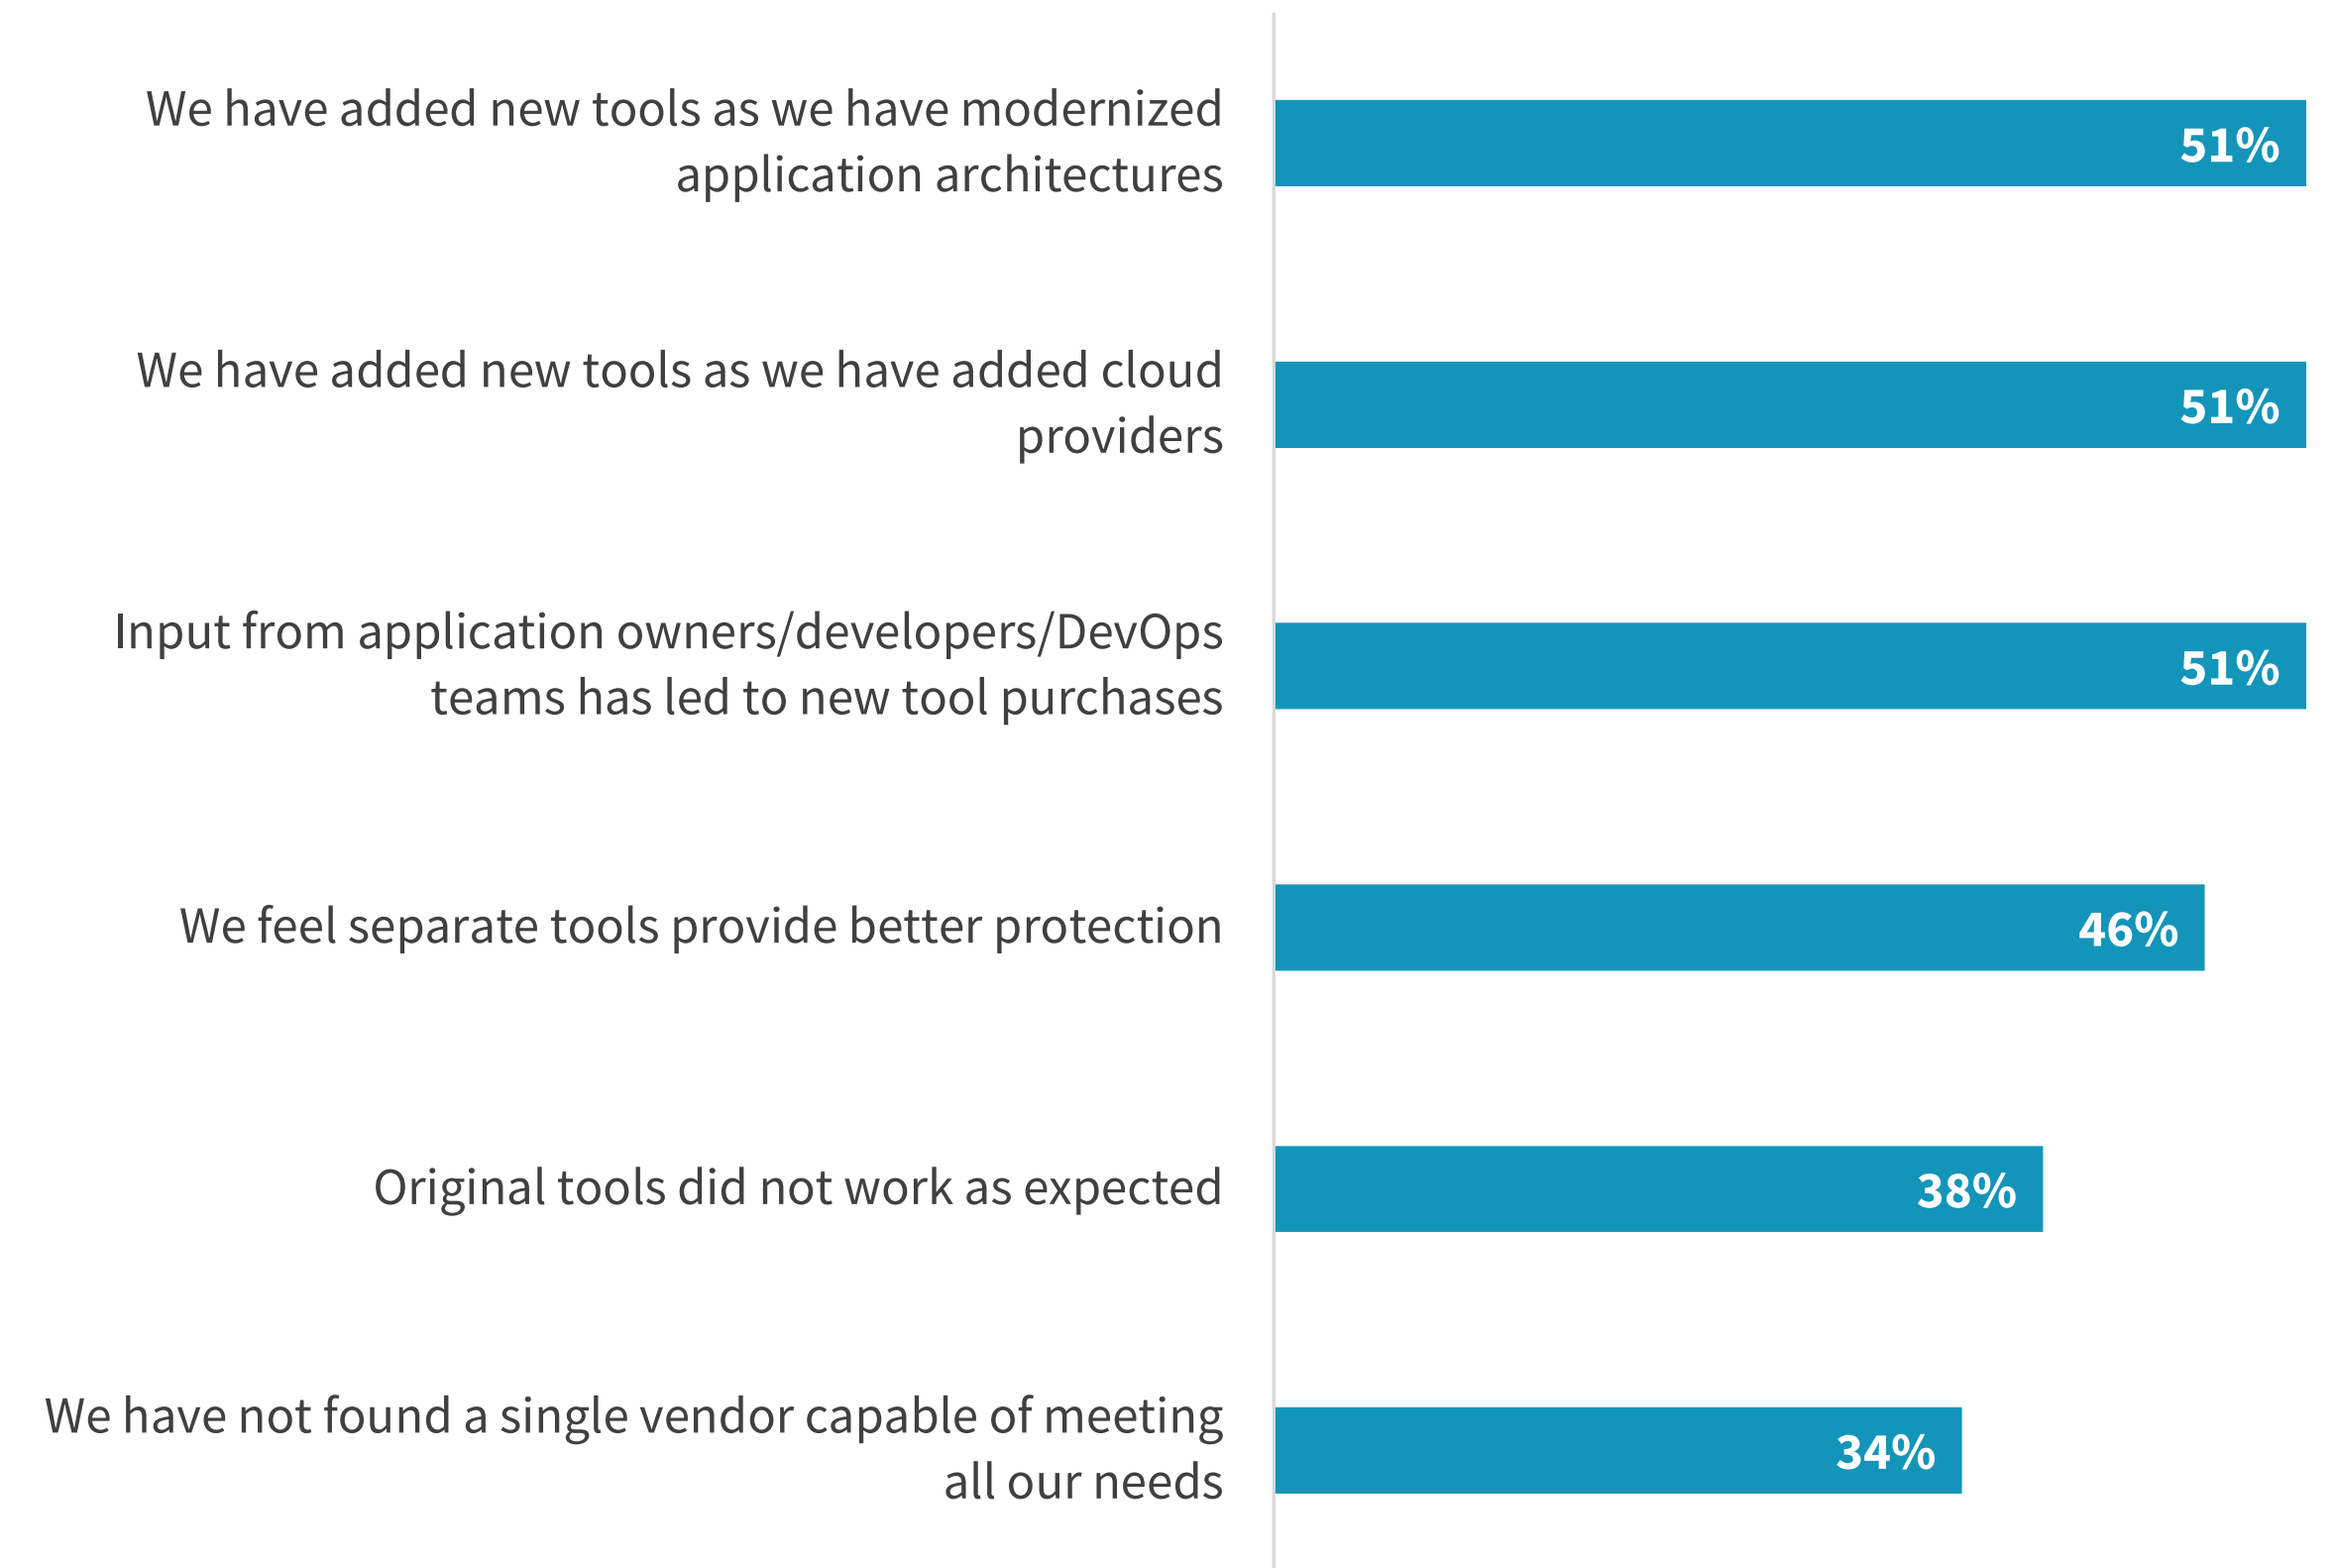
We have added new tools as we have modernized application architectures
51%

We have added new tools as we have added cloud providers
51%

Input from application owners/developers/DevOps teams has led to new tool purchases
51%

We feel separate tools provide better protection
46%

Original tools did not work as expected
38%

We have not found a single vendor capable of meeting all our needs
34%